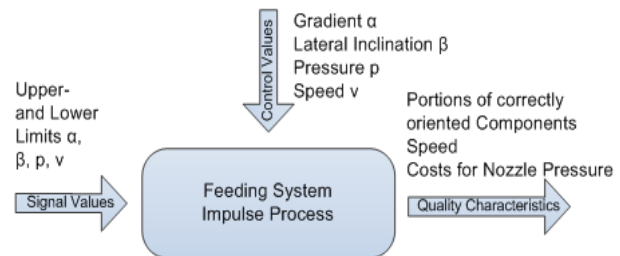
Control Values

Gradient α
Lateral Inclination β
Pressure p
Speed v

Upper- and Lower Limits α, β, p, v

Signal Values

Feeding System
Impulse Process

Portions of correctly oriented Components
Speed
Costs for Nozzle Pressure

Quality Characteristics